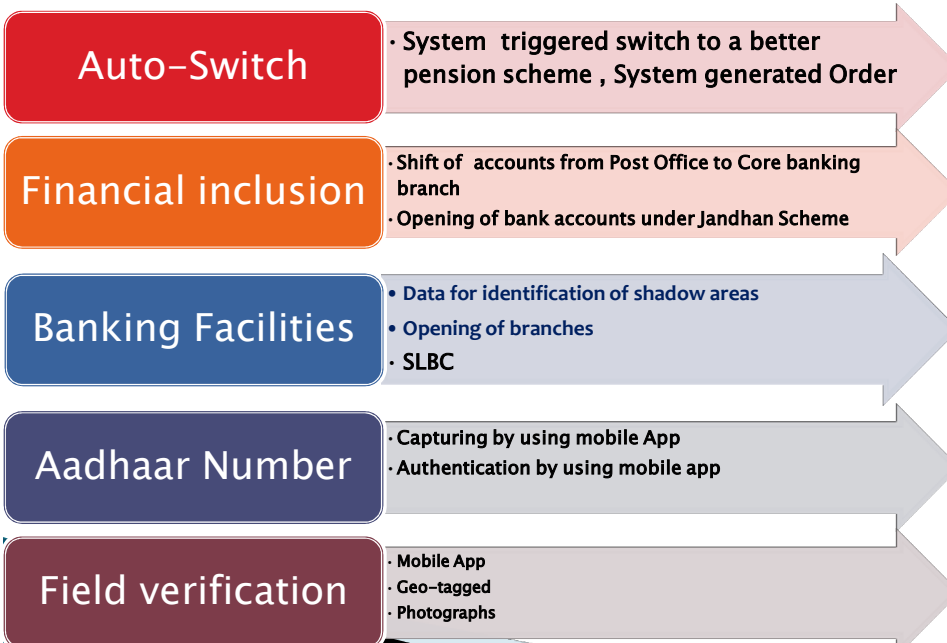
Auto-Switch

• System triggered switch to a better pension scheme , System generated Order

Financial inclusion

• Shift of accounts from Post Office to Core banking branch
• Opening of bank accounts under Jandhan Scheme

Banking Facilities

• Data for identification of shadow areas
• Opening of branches
• SLBC

Aadhaar Number

• Capturing by using mobile App
• Authentication by using mobile app

Field verification

• Mobile App
• Geo-tagged
• Photographs